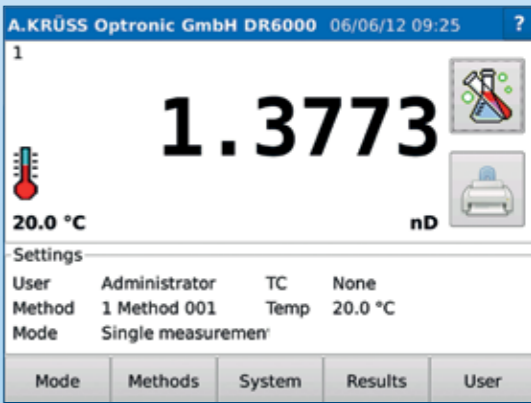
A.KRÜSS Optronic GmbH DR6000 06/06/12 09:25 ?

1

1.3773

20.0 °C

nD

Settings

| User | Administrator | TC | None |
|---|---|---|---|
| Method | 1 Method 001 | Temp | 20.0 °C |
| Mode | Single measuremen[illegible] | | |

Mode Methods System Results User